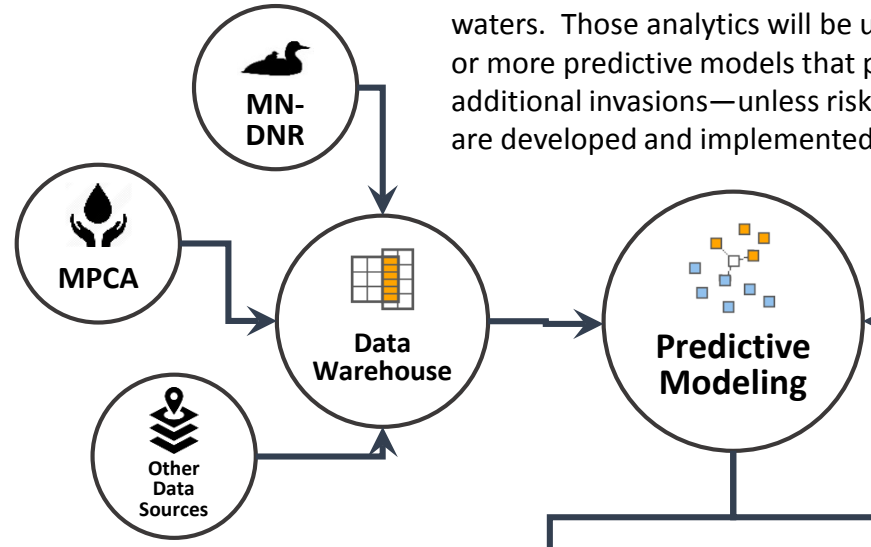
waters. Those analytics will be u
or more predictive models that p
additional invasions—unless risk
are developed and implemented

MN-DNR

MPCA

Data Warehouse

Other Data Sources

Predictive Modeling